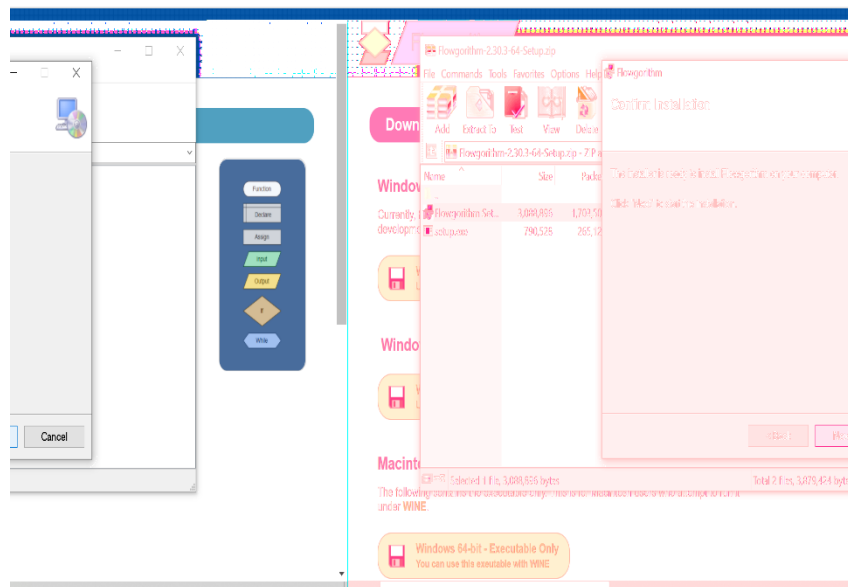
Cancel

Function
Declare
Assign
Input
Output
If
While

Flowgorithm-2.30.3-64-Setup.zip
File Commands Tools Favorites Options Help
Add Extract To Test View Delete
Flowgorithm-2.30.3-64-Setup.zip - 7 P
Name Size Packe
Flowgorithm Set... 3,088,695 1,701,5
setup.exe 790,575 265,1
Selected 1 file, 3,088,695 bytes
Total 2 files, 3,879,424 bytes

Flowgorithm
Confirm Installation

Down
Window
Currently,
developm
Window
Macinto
The following
under WINE.
Windows 64-bit - Executable Only
You can use this executable with WINE